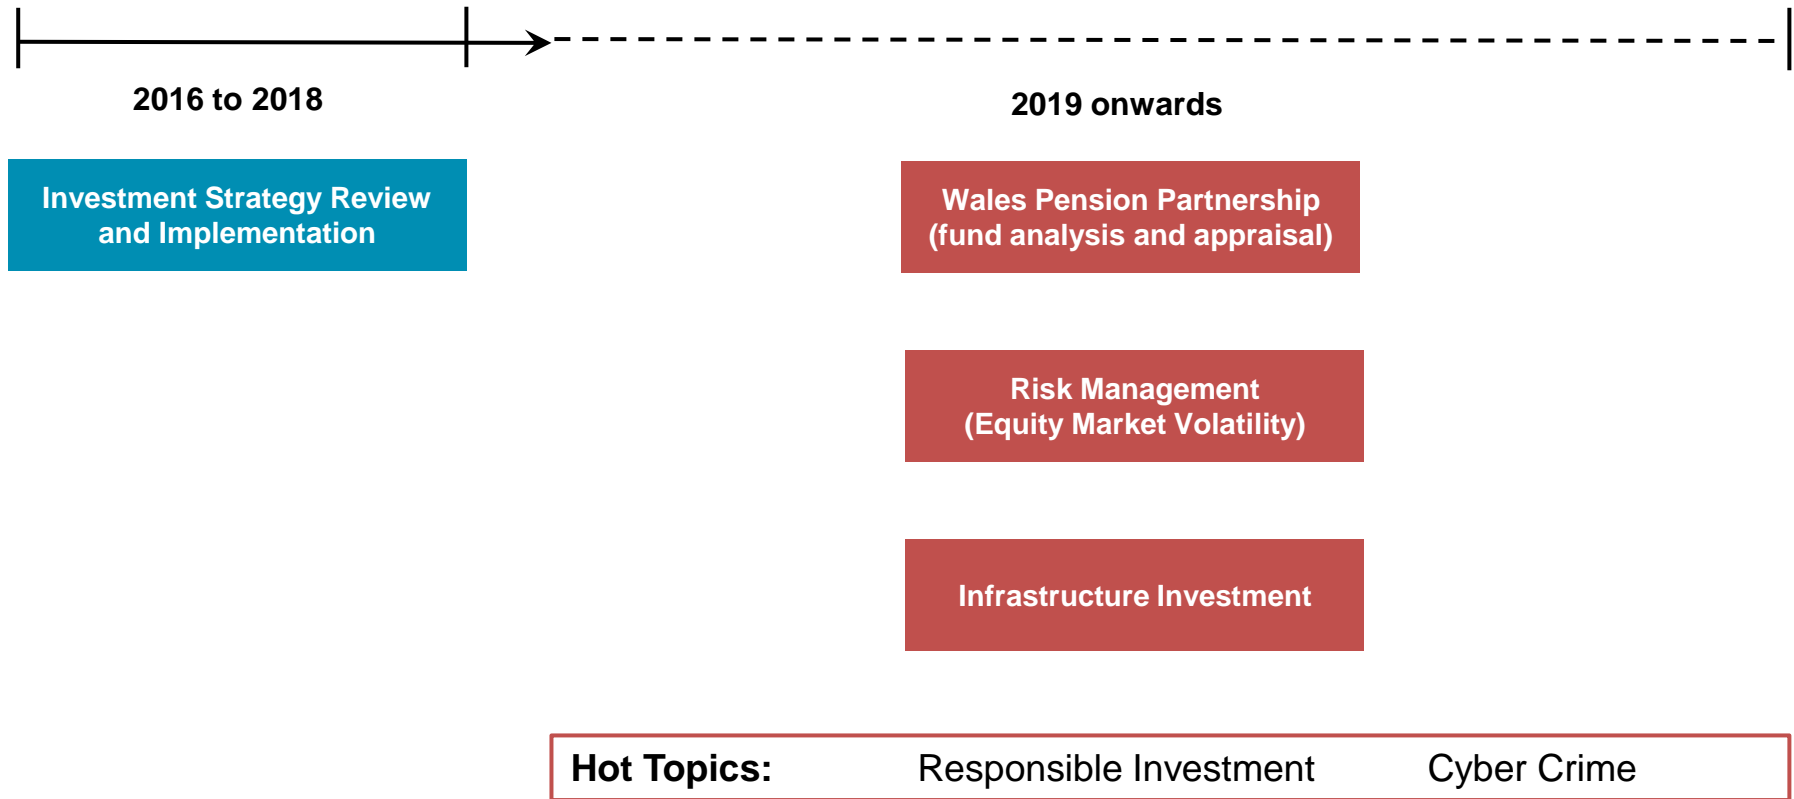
2016 to 2018

2019 onwards

Investment Strategy Review and Implementation

Wales Pension Partnership (fund analysis and appraisal)

Risk Management (Equity Market Volatility)

Infrastructure Investment

Hot Topics: Responsible Investment Cyber Crime